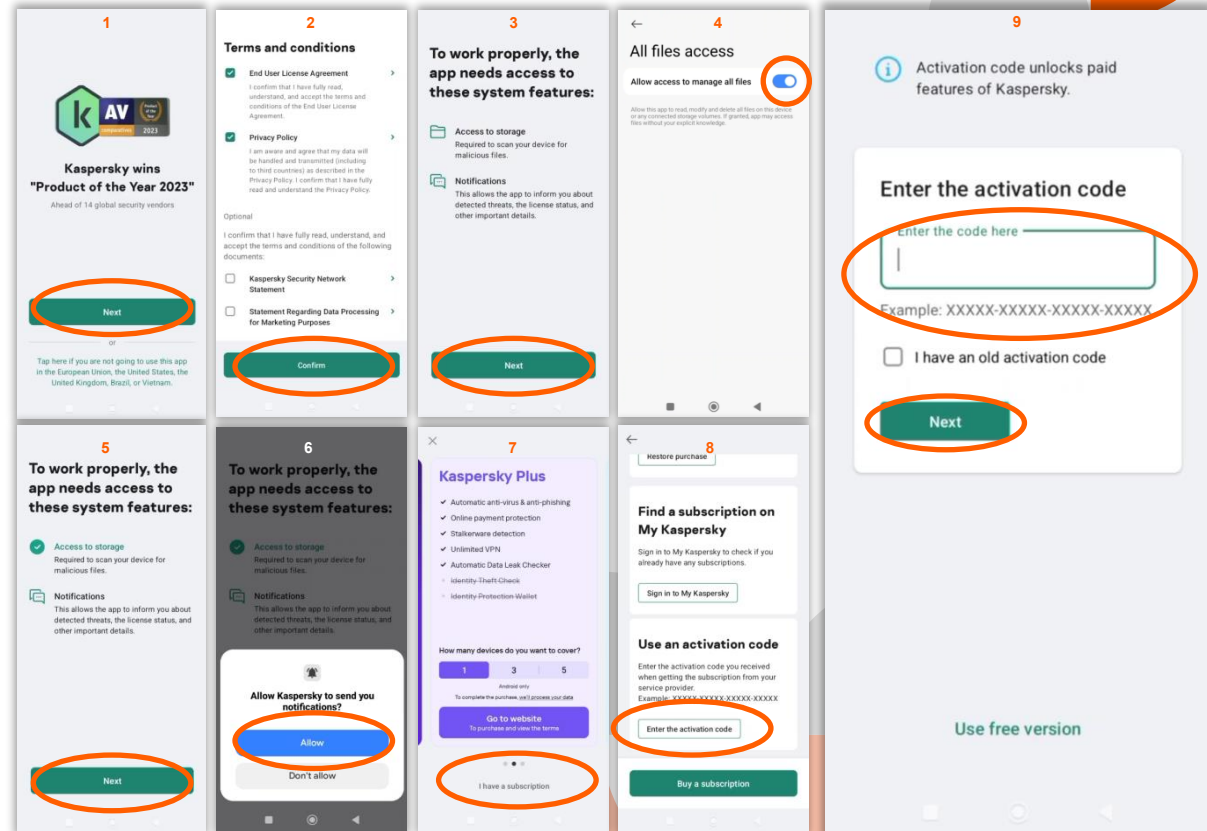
1

AV
Product of the Year
comparatives
2023

Kaspersky wins "Product of the Year 2023"

Ahead of 14 global security vendors

Next

or

Tap here if you are not going to use this app in the European Union, the United States, the United Kingdom, Brazil, or Vietnam.

2

Terms and conditions

End User License Agreement

I confirm that I have fully read, understand, and accept the terms and conditions of the End User License Agreement.

Privacy Policy

I am aware and agree that my data will be handled and transmitted (including to third countries) as described in the Privacy Policy. I confirm that I have fully read and understand the Privacy Policy.

Optional

I confirm that I have fully read, understand, and accept the terms and conditions of the following documents:

Kaspersky Security Network Statement

Statement Regarding Data Processing for Marketing Purposes

Confirm

3

To work properly, the app needs access to these system features:

Access to storage
Required to scan your device for malicious files.

Notifications
This allows the app to inform you about detected threats, the license status, and other important details.

Next

4

All files access

Allow access to manage all files

Allow this app to read, modify and delete all files on this device or any connected storage volumes. If granted, app may access files without your explicit knowledge.

9

Activation code unlocks paid features of Kaspersky.

Enter the activation code

Enter the code here

Example: XXXXX-XXXXX-XXXXX-XXXXX

I have an old activation code

Next

Use free version

5

To work properly, the app needs access to these system features:

Access to storage
Required to scan your device for malicious files.

Notifications
This allows the app to inform you about detected threats, the license status, and other important details.

Next

6

To work properly, the app needs access to these system features:

Access to storage
Required to scan your device for malicious files.

Notifications
This allows the app to inform you about detected threats, the license status, and other important details.

Allow Kaspersky to send you notifications?

Allow

Don't allow

7

Kaspersky Plus

Automatic anti-virus & anti-phishing
Online payment protection
Stalkerware detection
Unlimited VPN
Automatic Data Leak Checker
Identity Theft Check
Identity Protection Wallet

How many devices do you want to cover?

1 | 3 | 5

Android only

To complete the purchase, we'll process your data

Go to website
To purchase and view the terms

I have a subscription

8

Restore purchase

Find a subscription on My Kaspersky

Sign in to My Kaspersky to check if you already have any subscriptions.

Sign in to My Kaspersky

Use an activation code

Enter the activation code you received when getting the subscription from your service provider.
Example: XXXXX-XXXXX-XXXXX-XXXXX

Enter the activation code

Buy a subscription